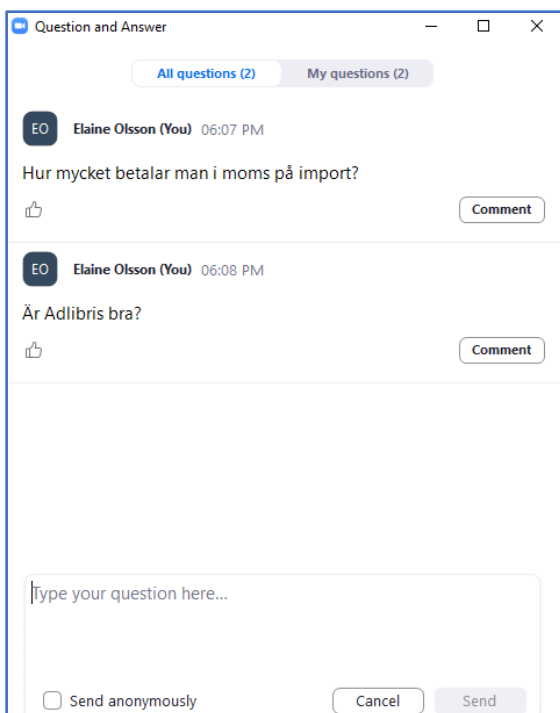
Question and Answer

All questions (2) My questions (2)

EO Elaine Olsson (You) 06:07 PM

Hur mycket betalar man i moms på import?

Comment

EO Elaine Olsson (You) 06:08 PM

Är Adlibris bra?

Comment

Type your question here...

Send anonymously

Cancel Send